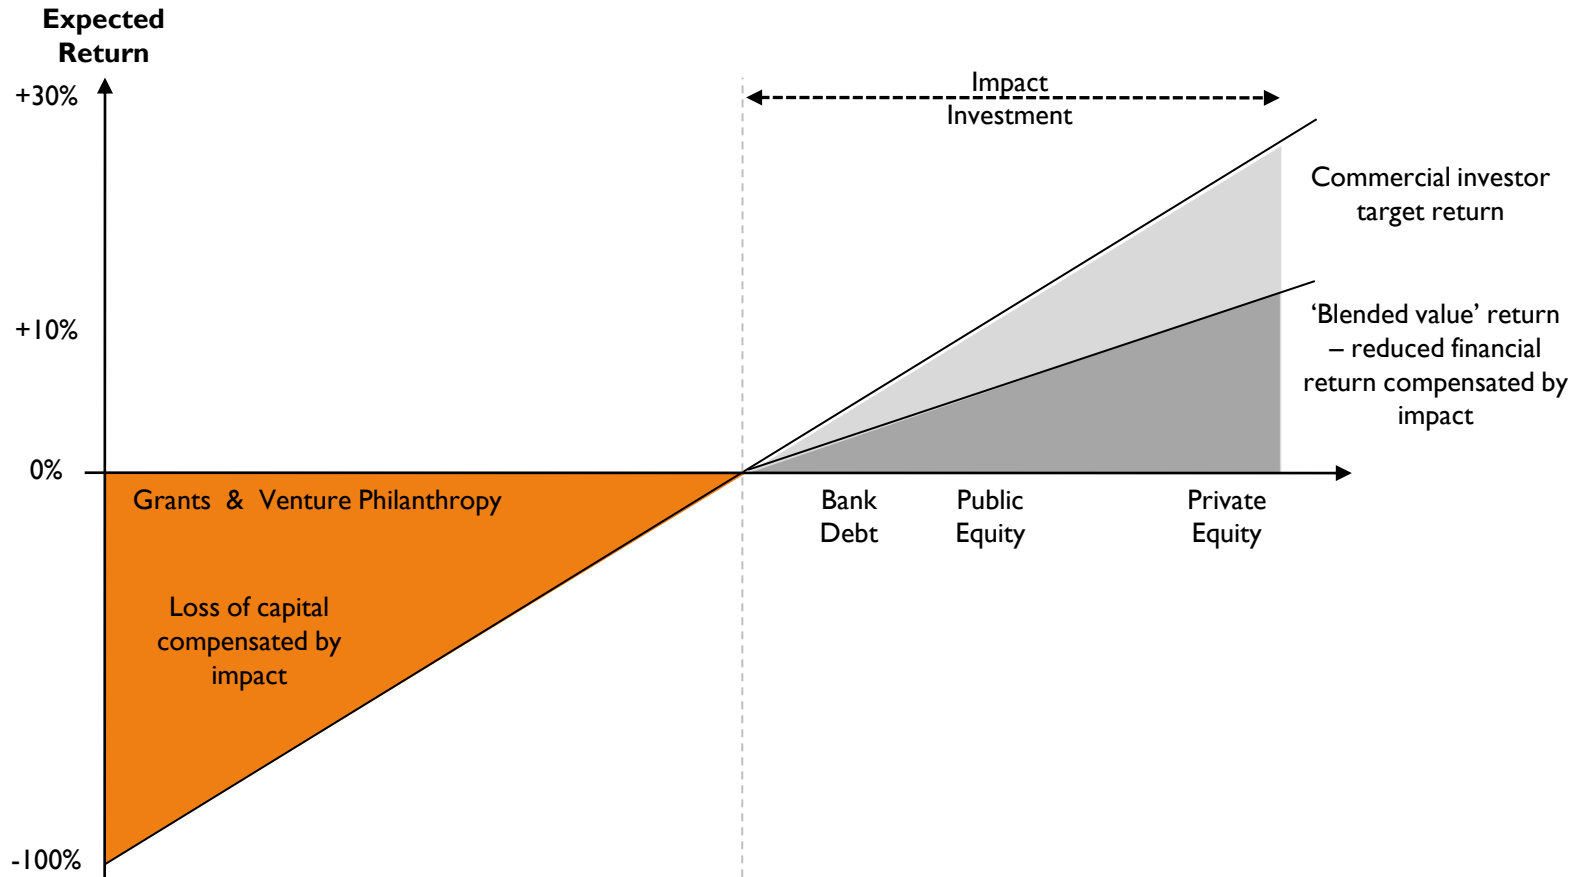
Expected Return

+30%

+10%

0%

-100%

Impact Investment

Commercial investor target return

'Blended value' return – reduced financial return compensated by impact

Grants & Venture Philanthropy

Loss of capital compensated by impact

Bank Debt

Public Equity

Private Equity